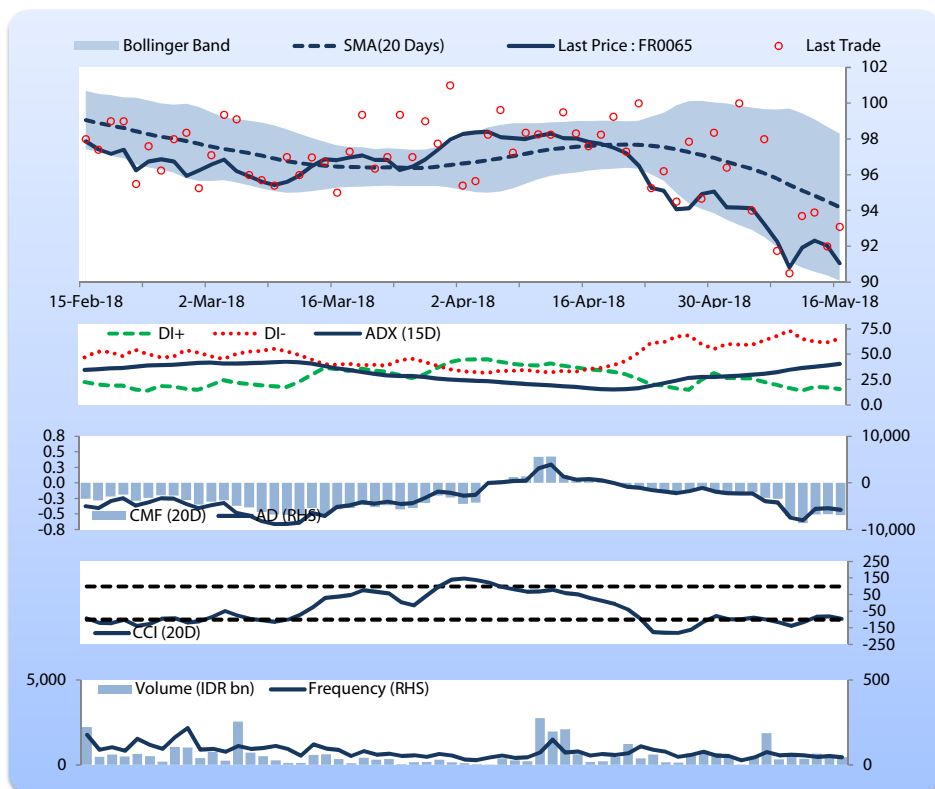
Bollinger Band
SMA(20 Days)
Last Price : FR0065
Last Trade

102
100
98
96
94
92
90

15-Feb-18
2-Mar-18
16-Mar-18
2-Apr-18
16-Apr-18
30-Apr-18
16-May-18

DI+
DI-
ADX (15D)

75.0
50.0
25.0
0.0

0.8
0.5
0.3
0.0
-0.3
-0.5
-0.8

10,000
0
-10,000

CMF (20D)
AD (RHS)

250
150
50
-50
-150
-250

CCI (20D)

5,000
0

Volume (IDR bn)
Frequency (RHS)

500
0